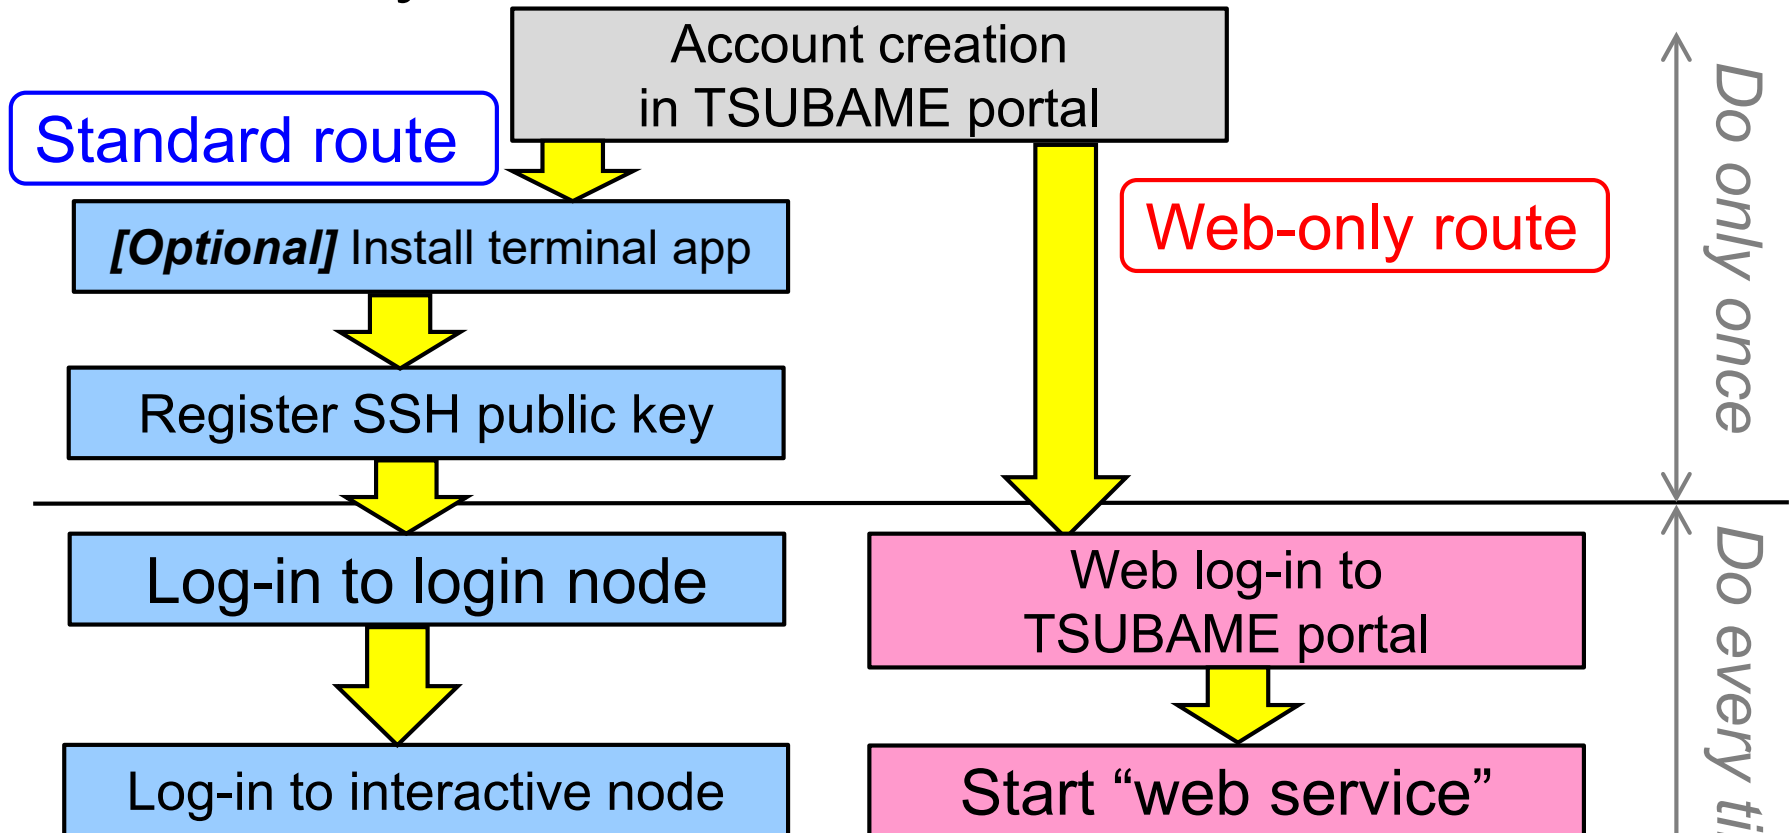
Account creation in TSUBAME portal

Standard route

[Optional] Install terminal app

Register SSH public key

Log-in to login node

Log-in to interactive node

Web-only route

Web log-in to TSUBAME portal

Start “web service”

Do only once

Do every ti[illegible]